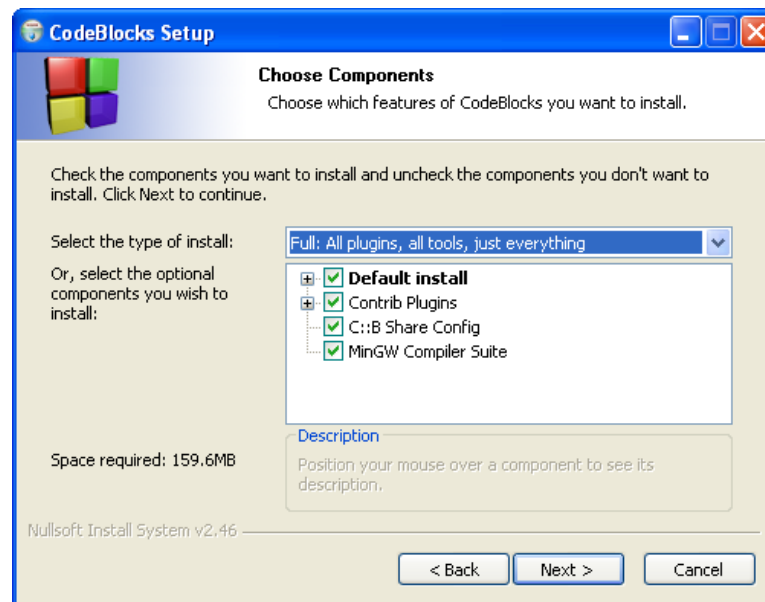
CodeBlocks Setup

Choose Components

Choose which features of CodeBlocks you want to install.

Check the components you want to install and uncheck the components you don't want to install. Click Next to continue.

Select the type of install:

Full: All plugins, all tools, just everything

Or, select the optional components you wish to install:

Default install

Contrib Plugins

C::B Share Config

MinGW Compiler Suite

Space required: 159.6MB

Description

Position your mouse over a component to see its description.

Nullsoft Install System v2.46

< Back

Next >

Cancel